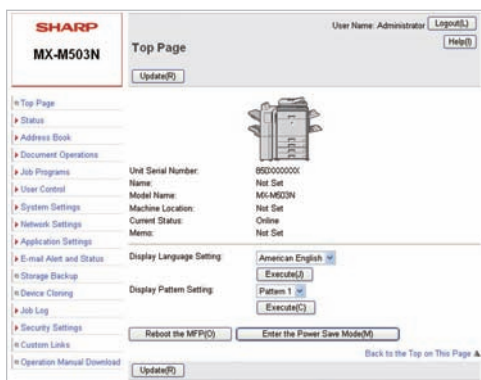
SHARP
MX-M503N

User Name: Administrator Logout(L)
Help(I)

Top Page

Update(R)

Top Page
Status
Address Book
Document Operations
Job Programs
User Control
System Settings
Network Settings
Application Settings
E-mail Alert and Status
Storage Backup
Device Cloning
Job Log
Security Settings
Custom Links
Operation Manual Download

| | |
|---|---|
| Unit Serial Number: | 850XXXXXXX |
| Name: | Not Set |
| Model Name: | MX-M503N |
| Machine Location: | Not Set |
| Current Status: | Online |
| Memo: | Not Set |

Display Language Setting: American English
Execute(J)
Display Pattern Setting: Pattern 1
Execute(C)

Reboot the MFP(O)
Enter the Power Save Mode(M)

Back to the Top on This Page

Update(R)